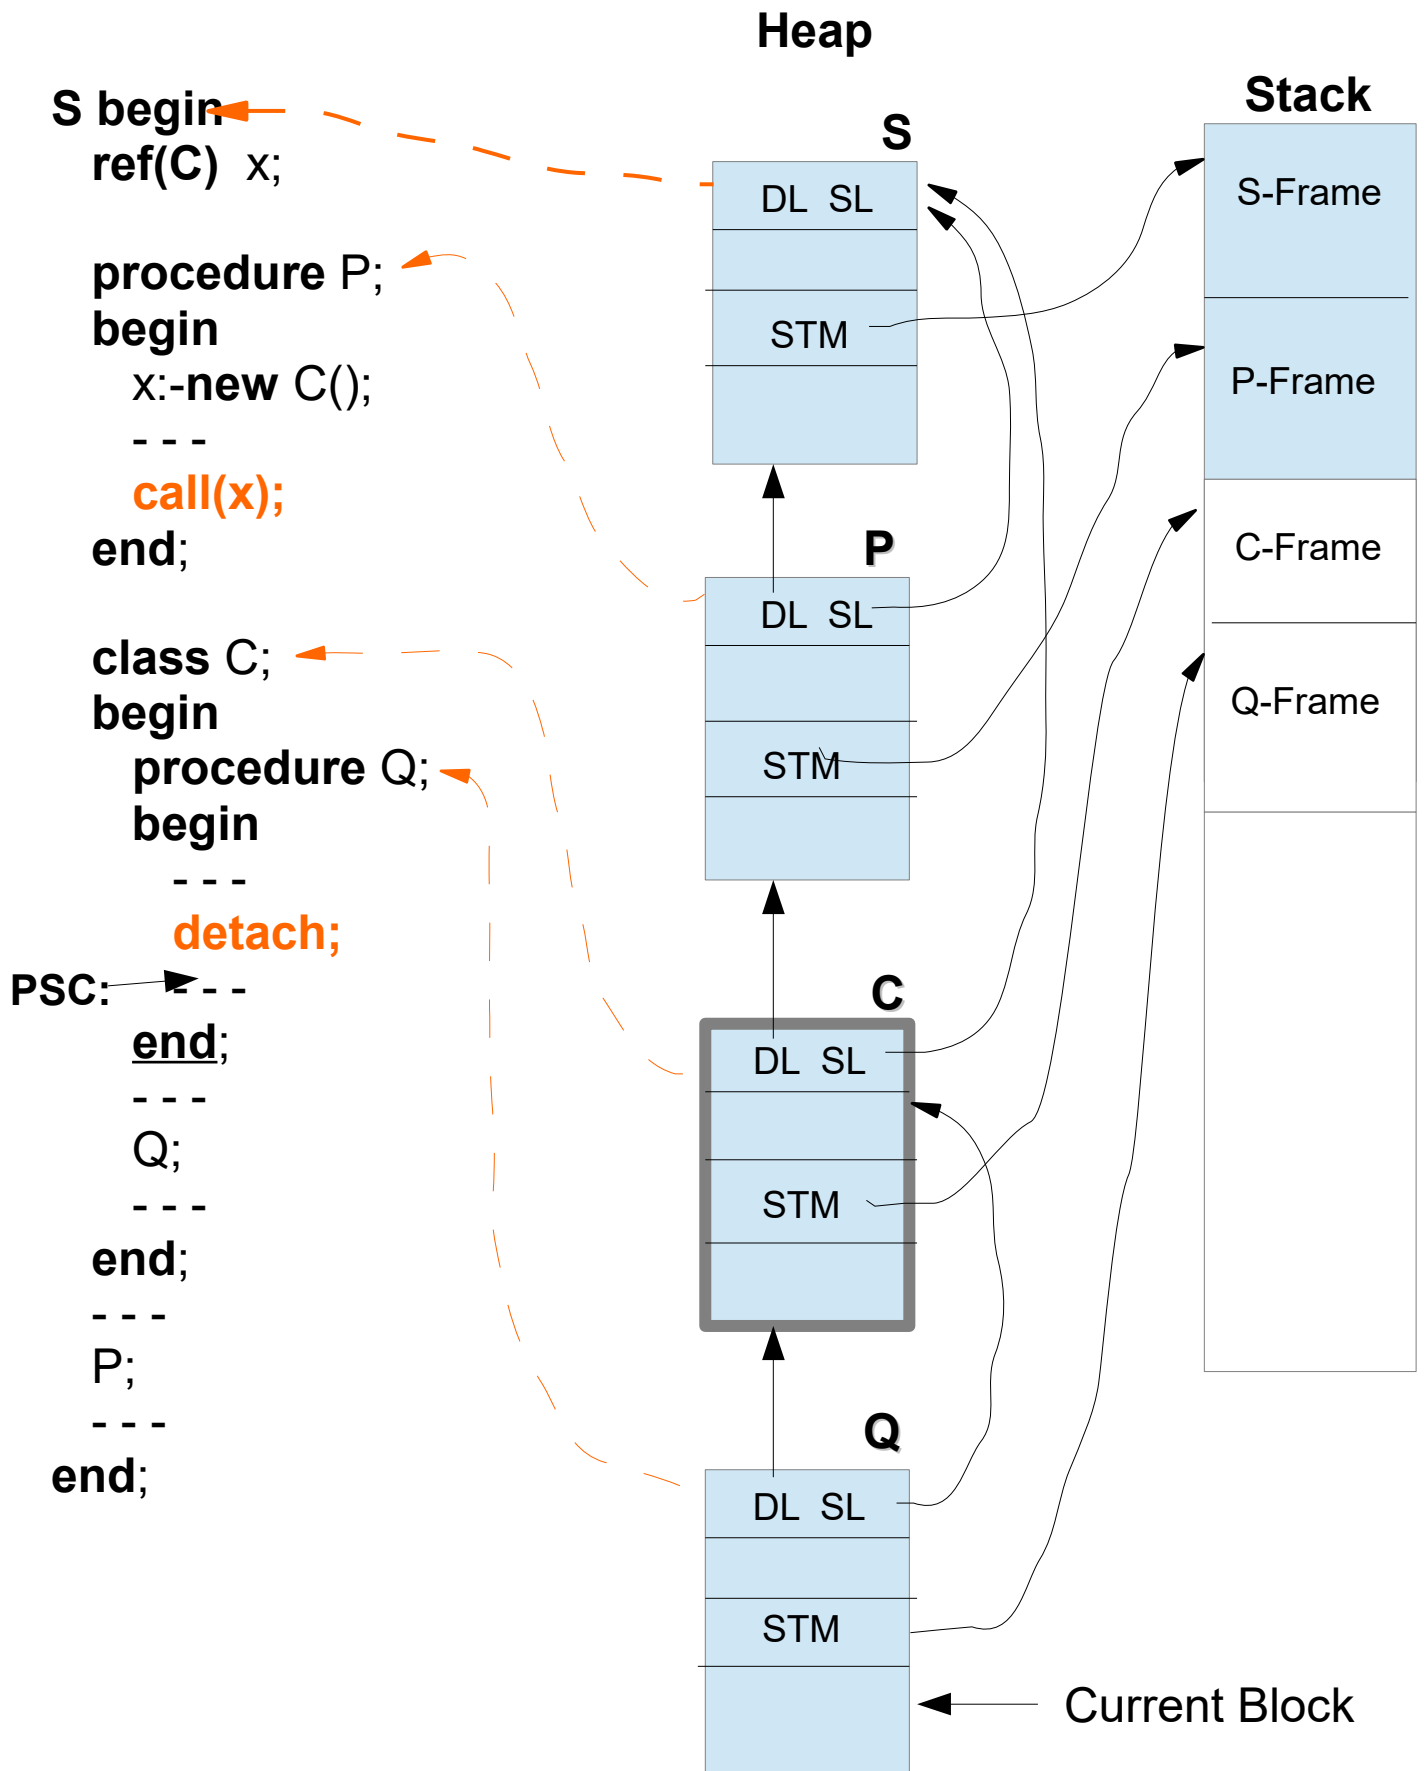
Heap

S begin
ref(C) x;

procedure P;
begin
x:-new C();
- - -
call(x);
end;

class C;
begin
procedure Q;
begin
- - -
detach;
PSC: - - -
end;
- - -
Q;
- - -
end;
- - -
P;
- - -
end;

S
DL SL
STM

P
DL SL
STM

C
DL SL
STM

Q
DL SL
STM

Stack
S-Frame
P-Frame
C-Frame
Q-Frame

Current Block